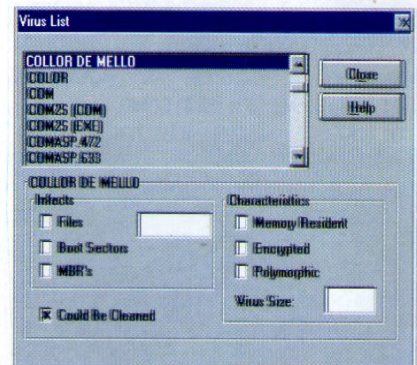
Virus List

COLLOR DE MELLO
COLOR
COM
COM2S (COM)
COM2S (EXE)
COMASP.472
COMASP.633

Close
Help

COLLOR DE MELLO
Infects
Files
Boot Sectors
MBR's

Characteristics
Memory Resident
Encrypted
Polymorphic
Virus Size:

Could Be Cleaned